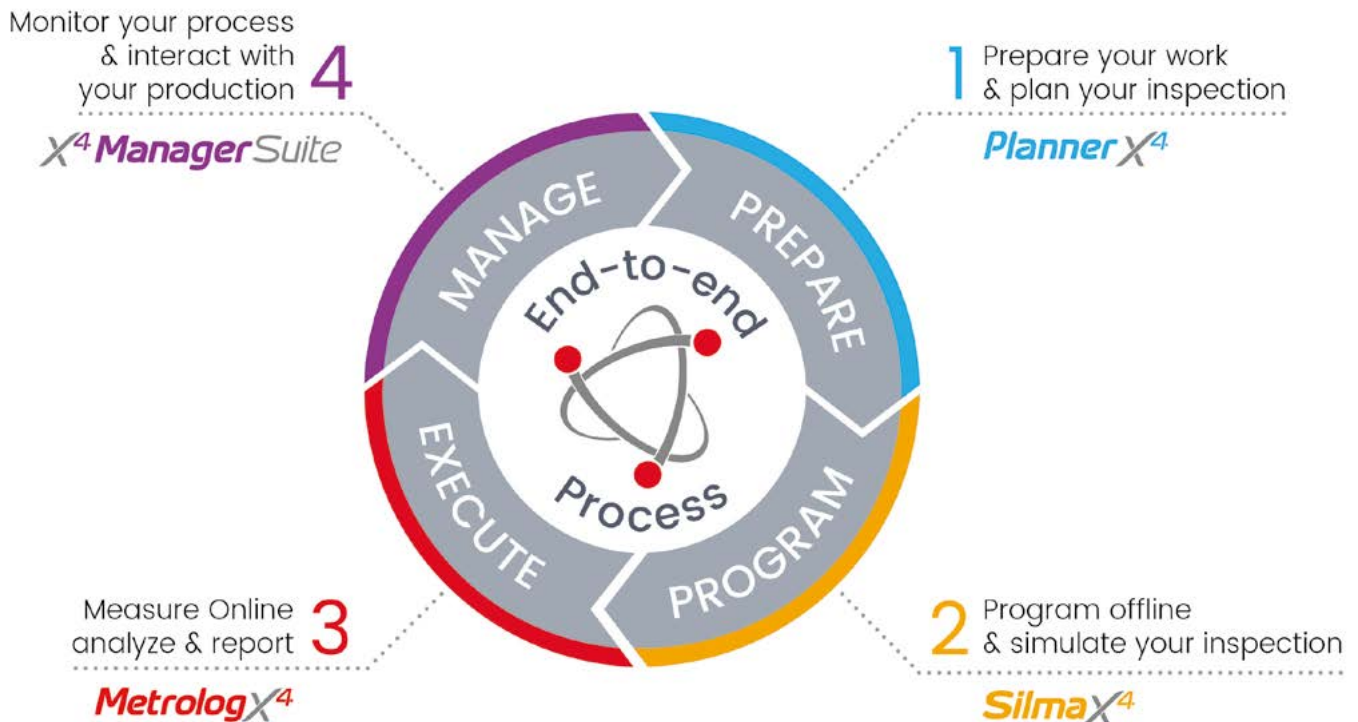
Monitor your process & interact with your production 4

$X^4$ ManagerSuite

1 Prepare your work & plan your inspection

Planner $X^4$

MANAGE

PREPARE

End-to-end Process

EXECUTE

PROGRAM

Measure Online analyze & report 3

Metrolog $X^4$

2 Program offline & simulate your inspection

Silma $X^4$